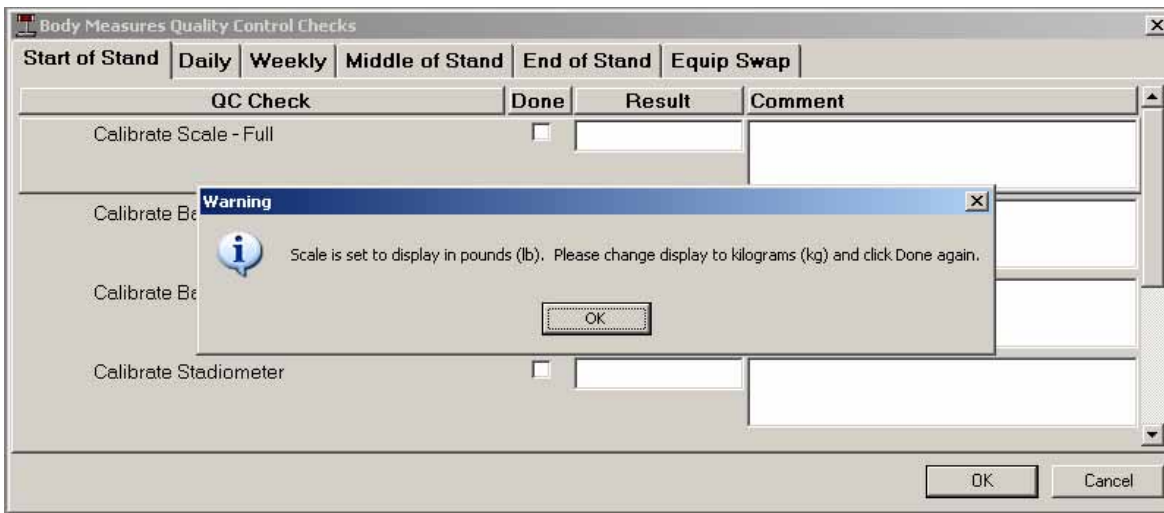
Body Measures Quality Control Checks

Start of Stand | Daily | Weekly | Middle of Stand | End of Stand | Equip Swap

| QC Check | Done | Result | Comment |
|---|---|---|---|
| Calibrate Scale - Full | | | |
| Calibrate Ba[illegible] | | | |
| Calibrate Ba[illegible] | | | |
| Calibrate Stadiometer | | | |

Warning

Scale is set to display in pounds (lb). Please change display to kilograms (kg) and click Done again.

OK

OK

Cancel